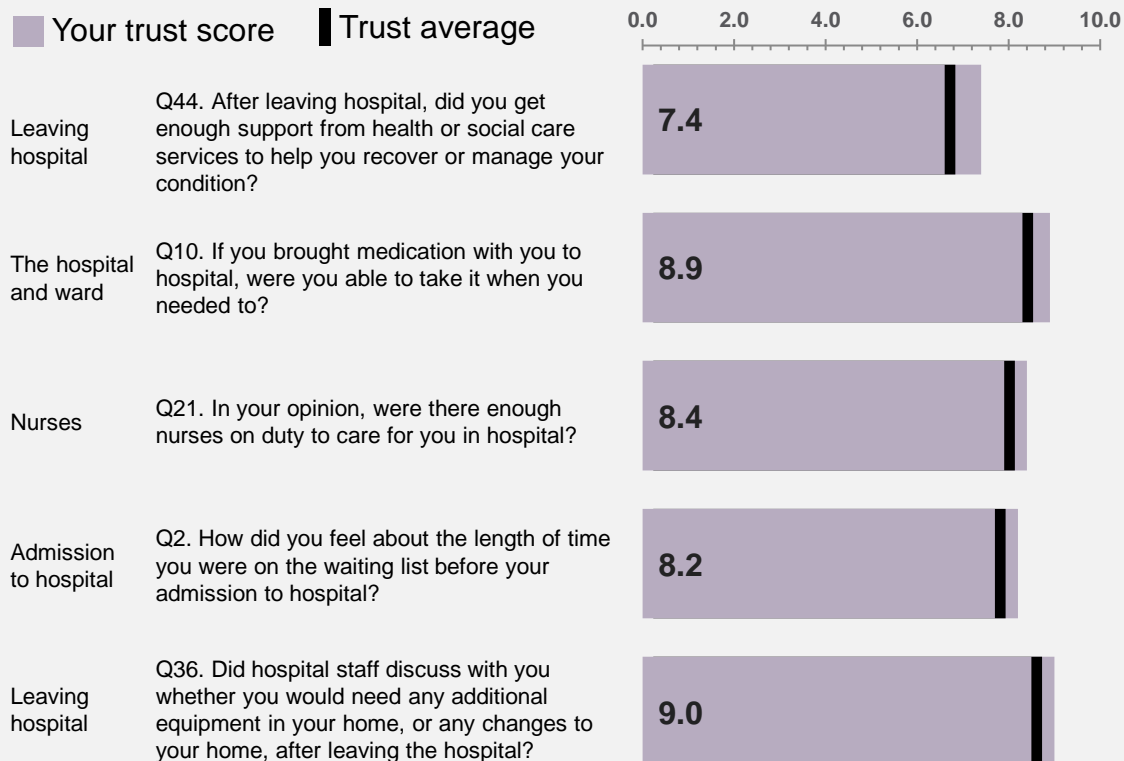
Your trust score Trust average

0.0 2.0 4.0 6.0 8.0 10.0

Leaving hospital

Q44. After leaving hospital, did you get enough support from health or social care services to help you recover or manage your condition?

7.4

The hospital and ward

Q10. If you brought medication with you to hospital, were you able to take it when you needed to?

8.9

Nurses

Q21. In your opinion, were there enough nurses on duty to care for you in hospital?

8.4

Admission to hospital

Q2. How did you feel about the length of time you were on the waiting list before your admission to hospital?

8.2

Leaving hospital

Q36. Did hospital staff discuss with you whether you would need any additional equipment in your home, or any changes to your home, after leaving the hospital?

9.0